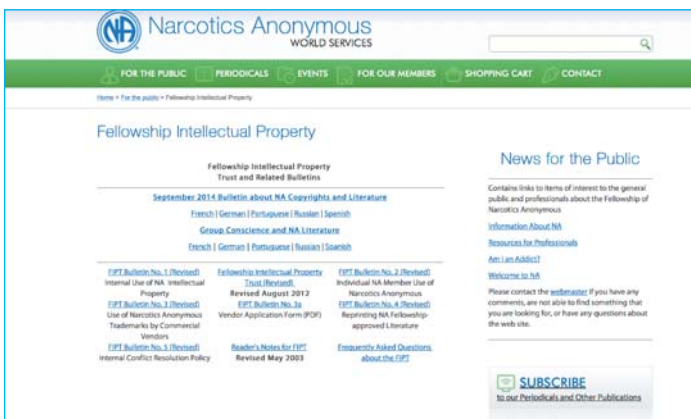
NA Narcotics Anonymous
WORLD SERVICES

FOR THE PUBLIC PERIODICALS EVENTS FOR OUR MEMBERS SHOPPING CART CONTACT

Home > For the public > Fellowship Intellectual Property

Fellowship Intellectual Property

Fellowship Intellectual Property
Trust and Related Bulletins

September 2014 Bulletin about NA Copyrights and Literature

French | German | Portuguese | Russian | Spanish

Group Conscience and NA Literature

French | German | Portuguese | Russian | Spanish

| | | |
|---|---|---|
| FIPT Bulletin No. 1 (Revised) Internal Use of NA Intellectual Property | Fellowship Intellectual Property Trust (Revised) Revised August 2012 | FIPT Bulletin No. 2 (Revised) Individual NA Member Use of Narcotics Anonymous |
| FIPT Bulletin No. 3 (Revised) Use of Narcotics Anonymous Trademarks by Commercial Vendors | FIPT Bulletin No. 3a Vendor Application Form (PDF) | FIPT Bulletin No. 4 (Revised) Reprinting NA Fellowship-approved Literature |
| FIPT Bulletin No. 5 (Revised) Internal Conflict Resolution Policy | Reader's Notes for FIPT Revised May 2003 | Frequently Asked Questions about the FIPT |

News for the Public

Contains links to items of interest to the general public and professionals about the Fellowship of Narcotics Anonymous

Information About NA

Resources for Professionals

Am I an Addict?

Welcome to NA

Please contact the webmaster if you have any comments, are not able to find something that you are looking for, or have any questions about the web site.

SUBSCRIBE
to our Periodicals and Other Publications